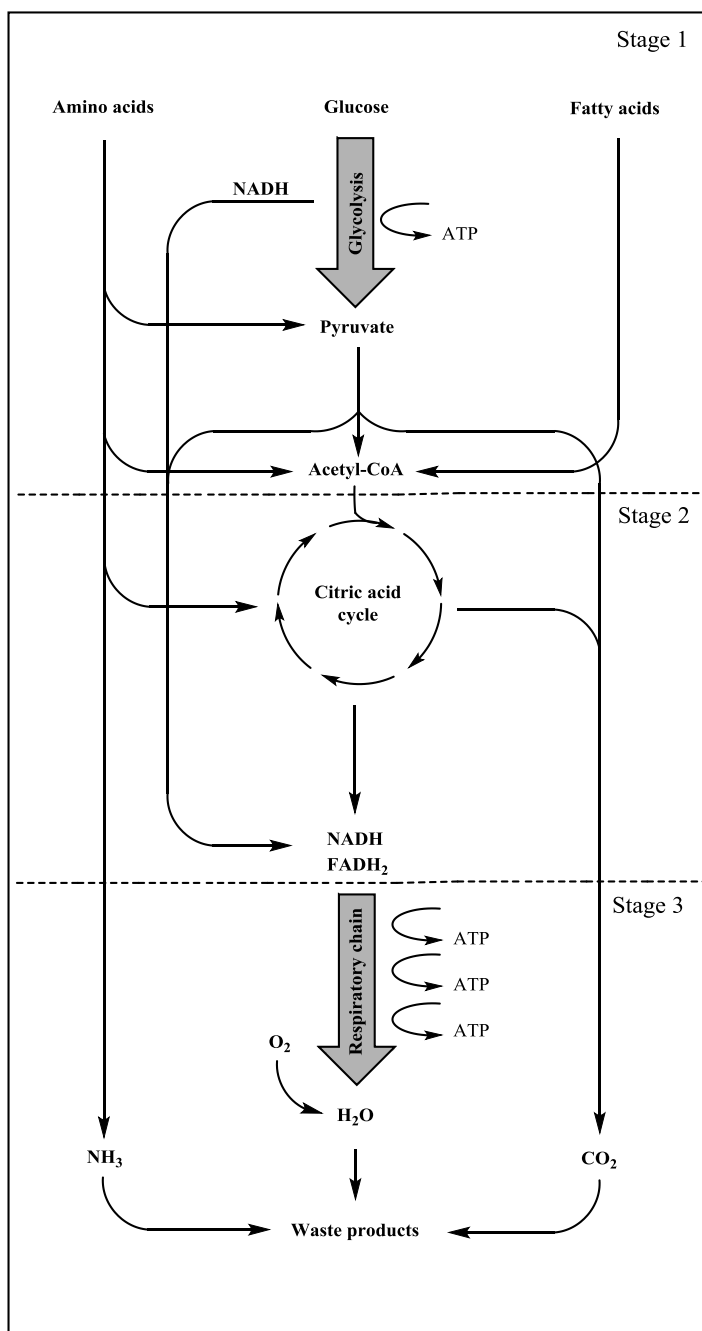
Stage 1

Amino acids

Glucose

Fatty acids

NADH

Glycolysis

ATP

Pyruvate

Acetyl-CoA

Stage 2

Citric acid cycle

NADH
$FADH_2$

Stage 3

Respiratory chain

ATP

ATP

ATP

$O_2$

$H_2O$

$NH_3$

$CO_2$

Waste products